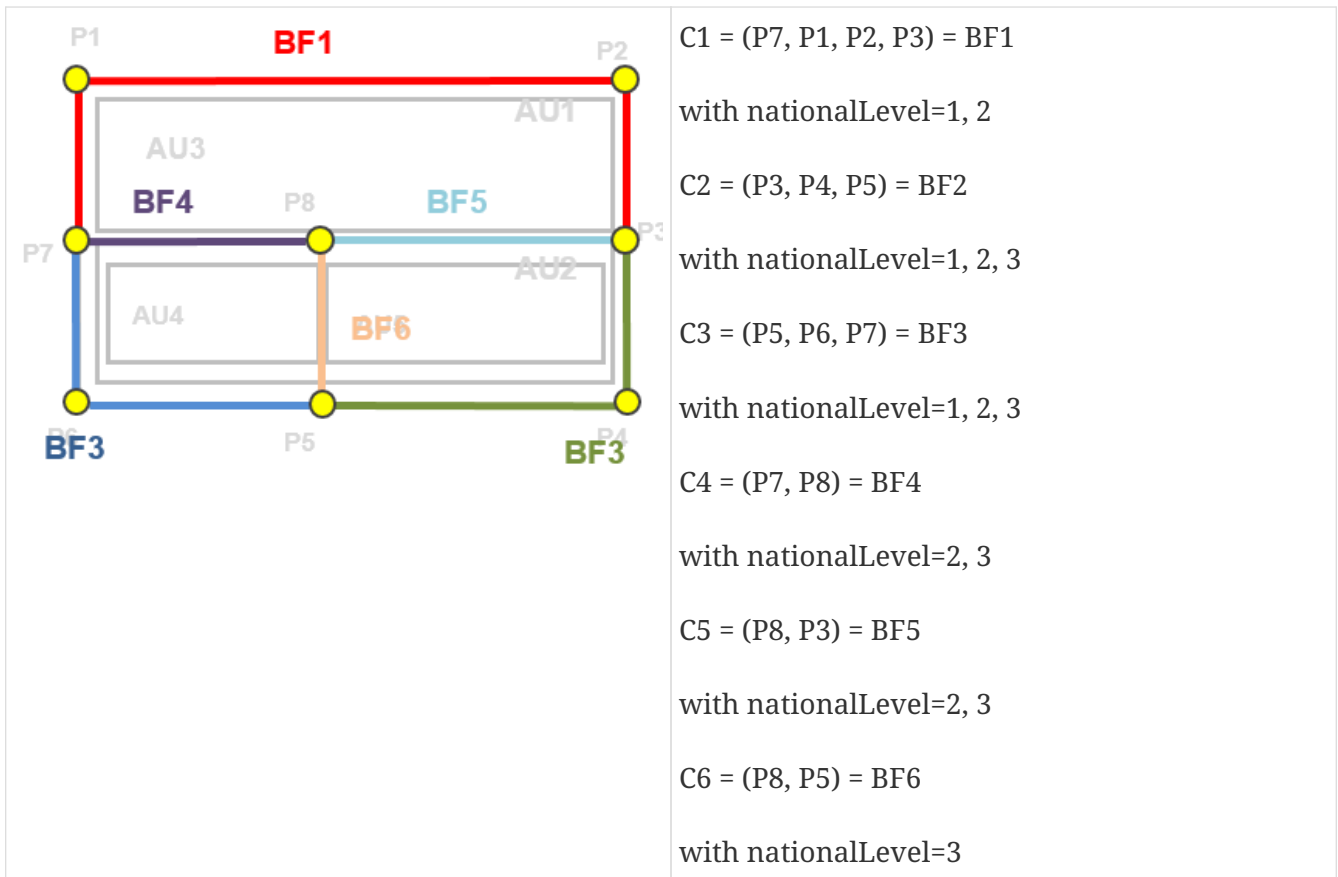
| P1 BF1 P2 AU1 AU3 BF4 P8 BF5 P7 P3 AU2 AU4 BF6 P6 BF3 P5 P4 BF3 | C1 = (P7, P1, P2, P3) = BF1<br><br>with nationalLevel=1, 2<br><br>C2 = (P3, P4, P5) = BF2<br><br>with nationalLevel=1, 2, 3<br><br>C3 = (P5, P6, P7) = BF3<br><br>with nationalLevel=1, 2, 3<br><br>C4 = (P7, P8) = BF4<br><br>with nationalLevel=2, 3<br><br>C5 = (P8, P3) = BF5<br><br>with nationalLevel=2, 3<br><br>C6 = (P8, P5) = BF6<br><br>with nationalLevel=3 |
|---|---|